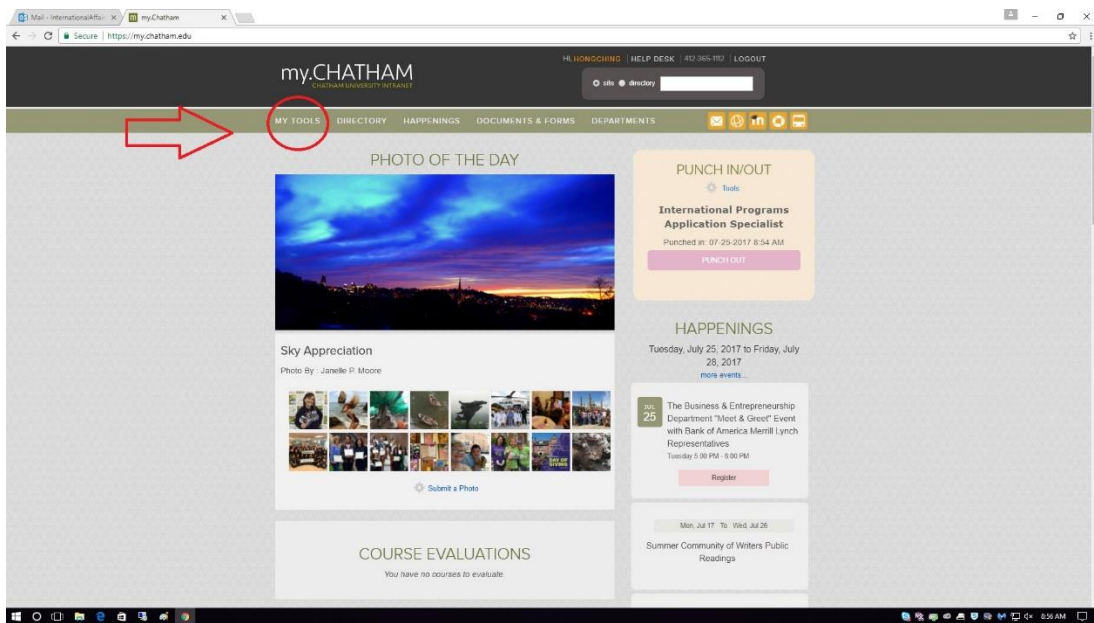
Mail - InternationalAffai ×
my.Chatham ×

Secure | https://my.chatham.edu

my.CHATHAM
CHATHAM UNIVERSITY INTRANET

HI, HONGCHING | HELP DESK | 412-365-1112 | LOGOUT

site directory

MY TOOLS DIRECTORY HAPPENINGS DOCUMENTS & FORMS DEPARTMENTS

PHOTO OF THE DAY

Sky Appreciation

Photo By : Janelle P. Moore

Submit a Photo

COURSE EVALUATIONS

You have no courses to evaluate.

PUNCH IN/OUT

Tools

International Programs Application Specialist

Punched in: 07-25-2017 8:54 AM

PUNCH OUT

HAPPENINGS

Tuesday, July 25, 2017 to Friday, July 28, 2017

more events...

JUL 25

The Business & Entrepreneurship Department "Meet & Greet" Event with Bank of America Merrill Lynch Representatives

Tuesday 5:00 PM - 6:00 PM

Register

Mon, Jul 17 To Wed, Jul 26

Summer Community of Writers Public Readings

8:56 AM